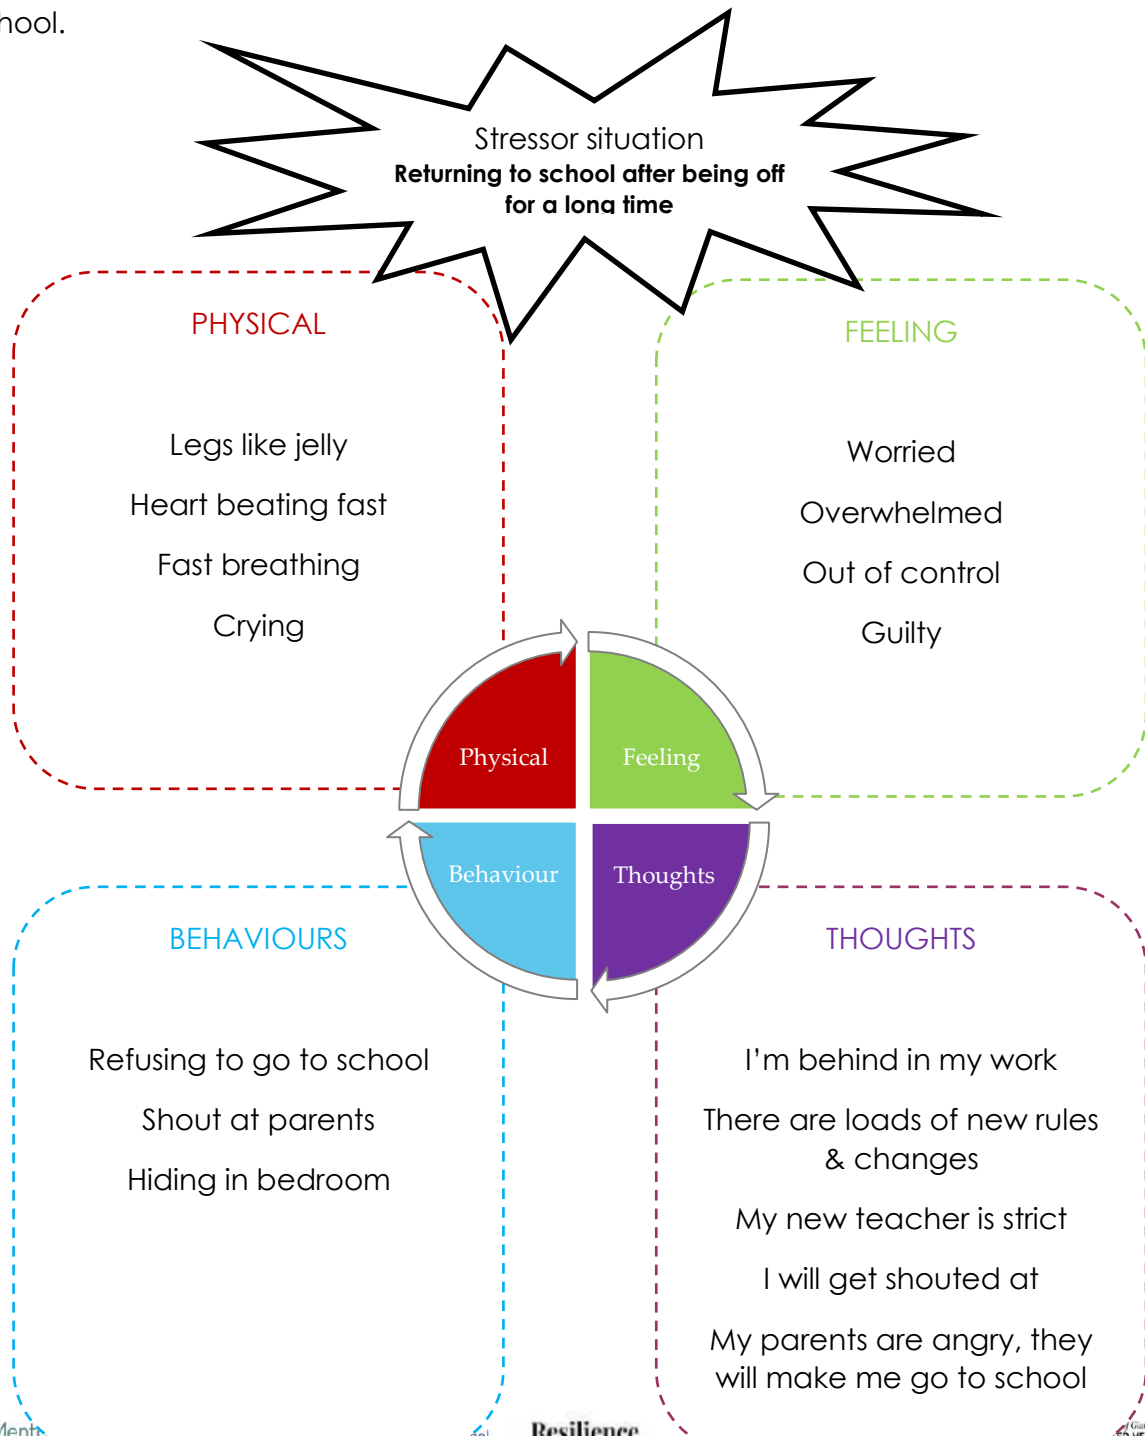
hool.

Stressor situation
**Returning to school after being off for a long time**

PHYSICAL

Legs like jelly

Heart beating fast

Fast breathing

Crying

FEELING

Worried

Overwhelmed

Out of control

Guilty

Physical

Feeling

Behaviour

Thoughts

BEHAVIOURS

Refusing to go to school

Shout at parents

Hiding in bedroom

THOUGHTS

I'm behind in my work

There are loads of new rules & changes

My new teacher is strict

I will get shouted at

My parents are angry, they will make me go to school

Ment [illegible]

Resilience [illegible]